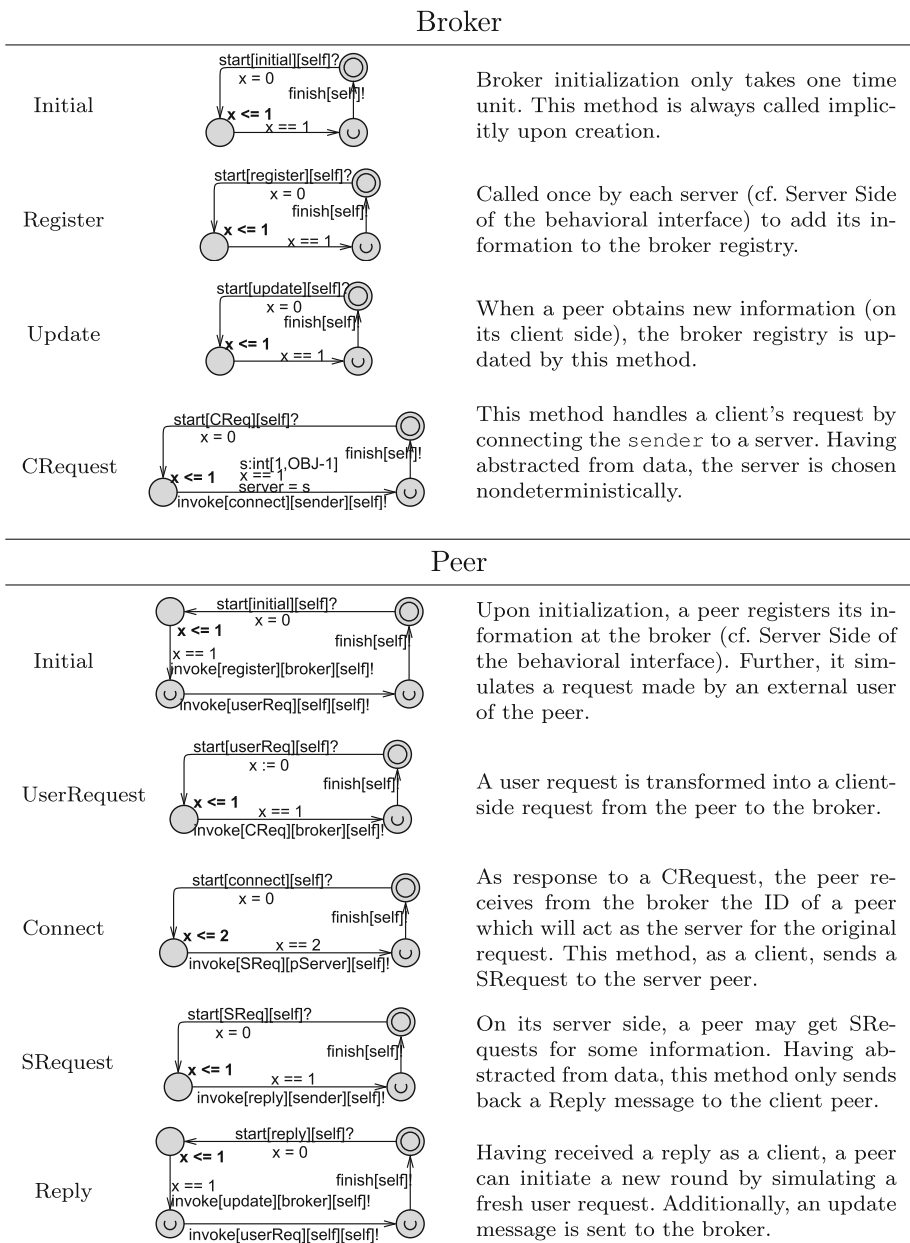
Broker

| | | |
|---|---|---|
| Initial | start[initial][self]? x = 0 finish[self]! x <= 1 x == 1 | Broker initialization only takes one time unit. This method is always called implicitly upon creation. |
| Register | start[register][self]? x = 0 finish[self]! x <= 1 x == 1 | Called once by each server (cf. Server Side of the behavioral interface) to add its information to the broker registry. |
| Update | start[update][self]? x = 0 finish[self]! x <= 1 x == 1 | When a peer obtains new information (on its client side), the broker registry is updated by this method. |
| CRequest | start[CReq][self]? x = 0 finish[self]! x <= 1 s:int[1,OBJ-1] x == 1 server = s invoke[connect][sender][self]! | This method handles a client's request by connecting the sender to a server. Having abstracted from data, the server is chosen nondeterministically. |

Peer

| | | |
|---|---|---|
| Initial | start[initial][self]? x = 0 x <= 1 x == 1 invoke[register][broker][self]! finish[self]! invoke[userReq][self][self]! | Upon initialization, a peer registers its information at the broker (cf. Server Side of the behavioral interface). Further, it simulates a request made by an external user of the peer. |
| UserRequest | start[userReq][self]? x := 0 finish[self]! x <= 1 x == 1 invoke[CReq][broker][self]! | A user request is transformed into a client-side request from the peer to the broker. |
| Connect | start[connect][self]? x = 0 finish[self]! x <= 2 x == 2 invoke[SReq][pServer][self]! | As response to a CRequest, the peer receives from the broker the ID of a peer which will act as the server for the original request. This method, as a client, sends a SRequest to the server peer. |
| SRequest | start[SReq][self]? x = 0 finish[self]! x <= 1 x == 1 invoke[reply][sender][self]! | On its server side, a peer may get SRequests for some information. Having abstracted from data, this method only sends back a Reply message to the client peer. |
| Reply | start[reply][self]? x <= 1 x = 0 finish[self]! x == 1 invoke[update][broker][self]! invoke[userReq][self][self]! | Having received a reply as a client, a peer can initiate a new round by simulating a fresh user request. Additionally, an update message is sent to the broker. |